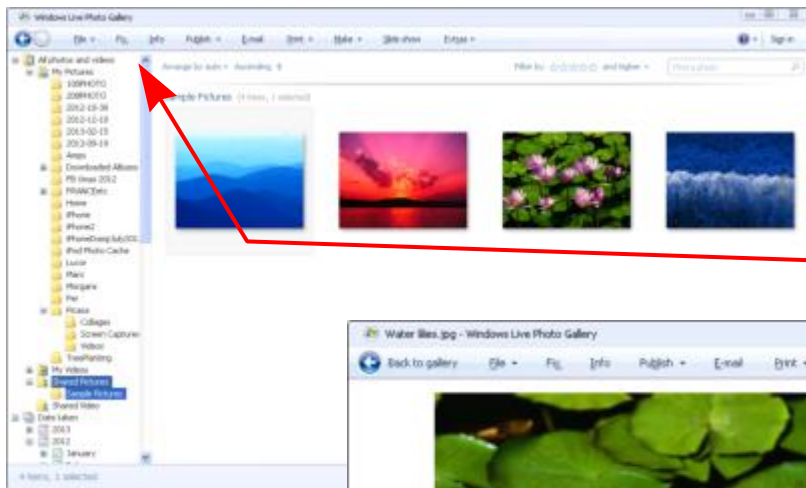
Windows Live Photo Gallery

File Fix Info Publish E-mail Print Make Slide show Extras

Sign in

All photos and videos
My Pictures
100PHOTO
200PHOTO
2012-10-30
2012-12-18
2013-02-15
2013-09-19
Amps
Downloaded Albums
FB Vegas 2012
FRANCEetc
Home
iPhone
iPhone2
iPhoneDump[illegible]
iPod Photo Cache
Lucie
Marc
Morgane
Per
Picasa
Collages
Screen Captures
Videos
TreePainting
My Videos
Shared Pictures
Sample Pictures
Shared Video
Date taken
2013
2012
January

Arrange by date · Ascending

Filter by: and higher

Sample Pictures (4 items, 1 selected)

4 items, 1 selected

Water lilies.jpg - Windows Live Photo Gallery

Back to gallery File Fix Info Publish E-mail Print